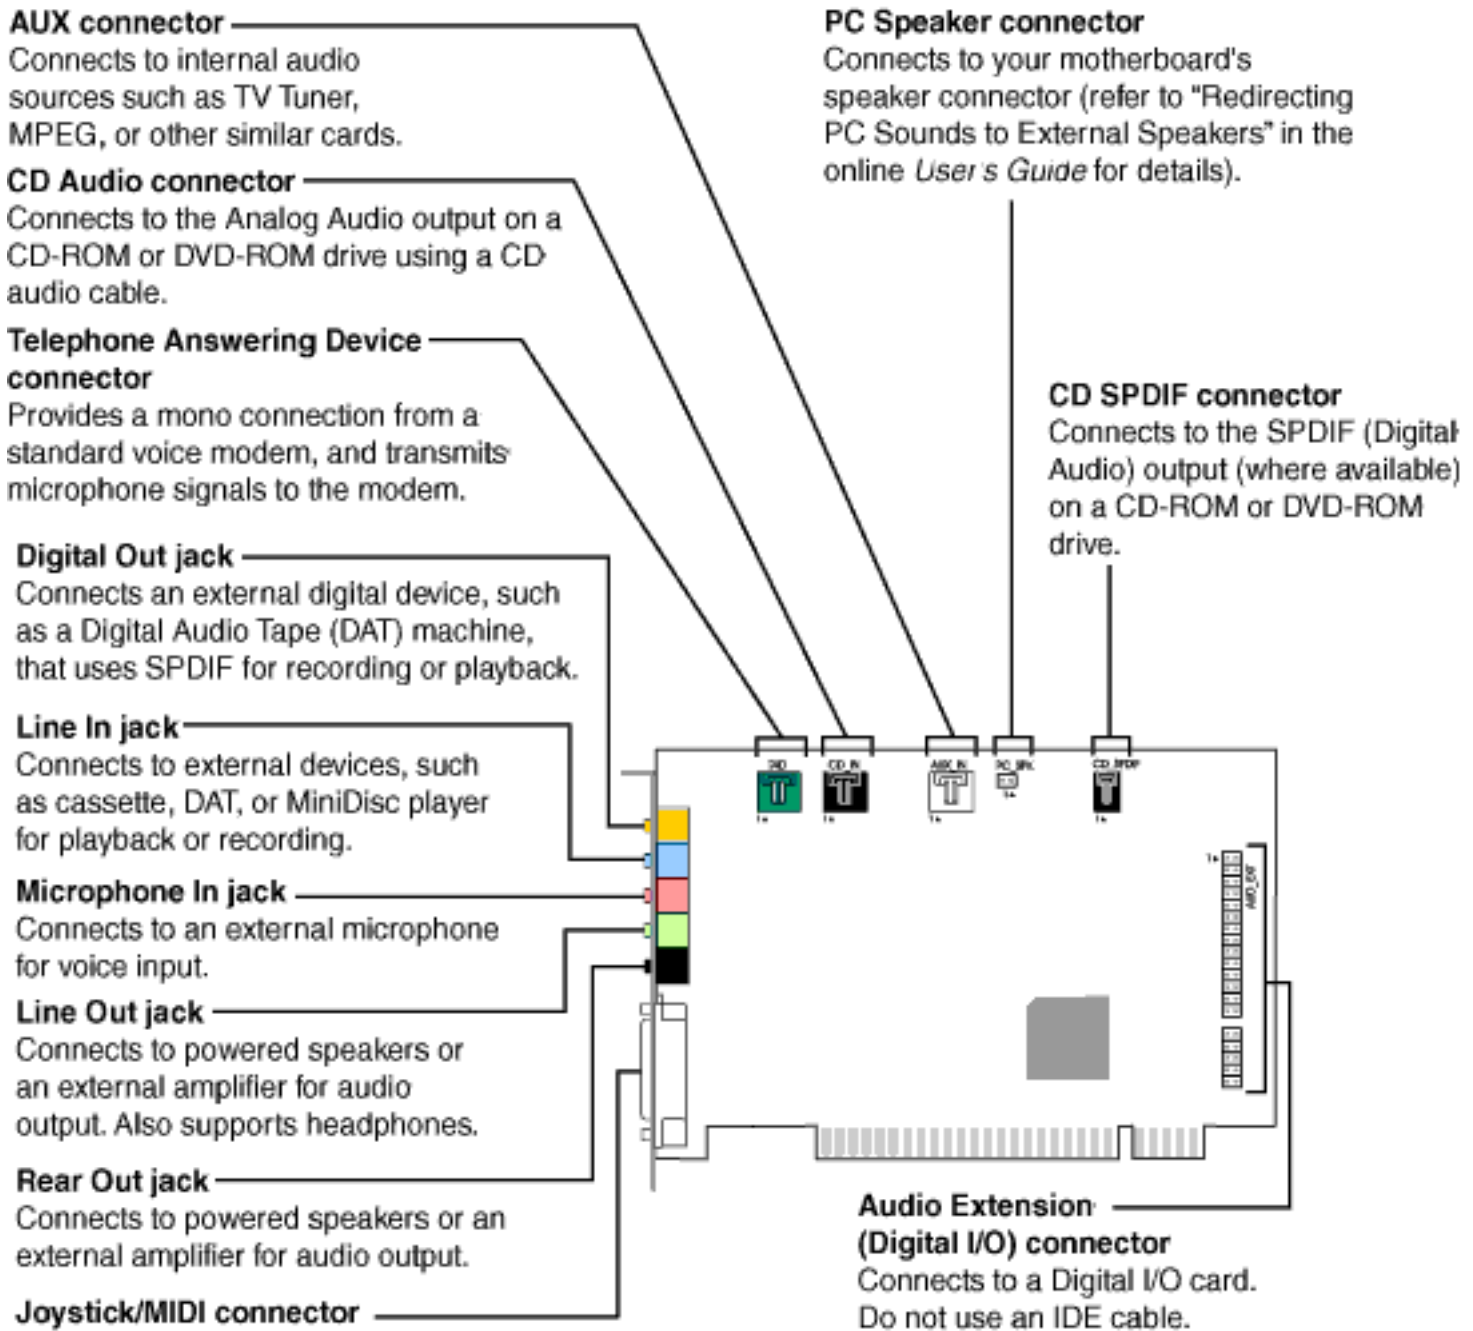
AUX connector
Connects to internal audio sources such as TV Tuner, MPEG, or other similar cards.

CD Audio connector
Connects to the Analog Audio output on a CD-ROM or DVD-ROM drive using a CD audio cable.

Telephone Answering Device connector
Provides a mono connection from a standard voice modem, and transmits microphone signals to the modem.

Digital Out jack
Connects an external digital device, such as a Digital Audio Tape (DAT) machine, that uses SPDIF for recording or playback.

Line In jack
Connects to external devices, such as cassette, DAT, or MiniDisc player for playback or recording.

Microphone In jack
Connects to an external microphone for voice input.

Line Out jack
Connects to powered speakers or an external amplifier for audio output. Also supports headphones.

Rear Out jack
Connects to powered speakers or an external amplifier for audio output.

Joystick/MIDI connector

PC Speaker connector
Connects to your motherboard's speaker connector (refer to "Redirecting PC Sounds to External Speakers" in the online User's Guide for details).

CD SPDIF connector
Connects to the SPDIF (Digital Audio) output (where available) on a CD-ROM or DVD-ROM drive.

TAD
CD_IN
AUX_IN
PC_SPK
CD_SPDIF
AUD_EXT

Audio Extension (Digital I/O) connector
Connects to a Digital I/O card. Do not use an IDE cable.